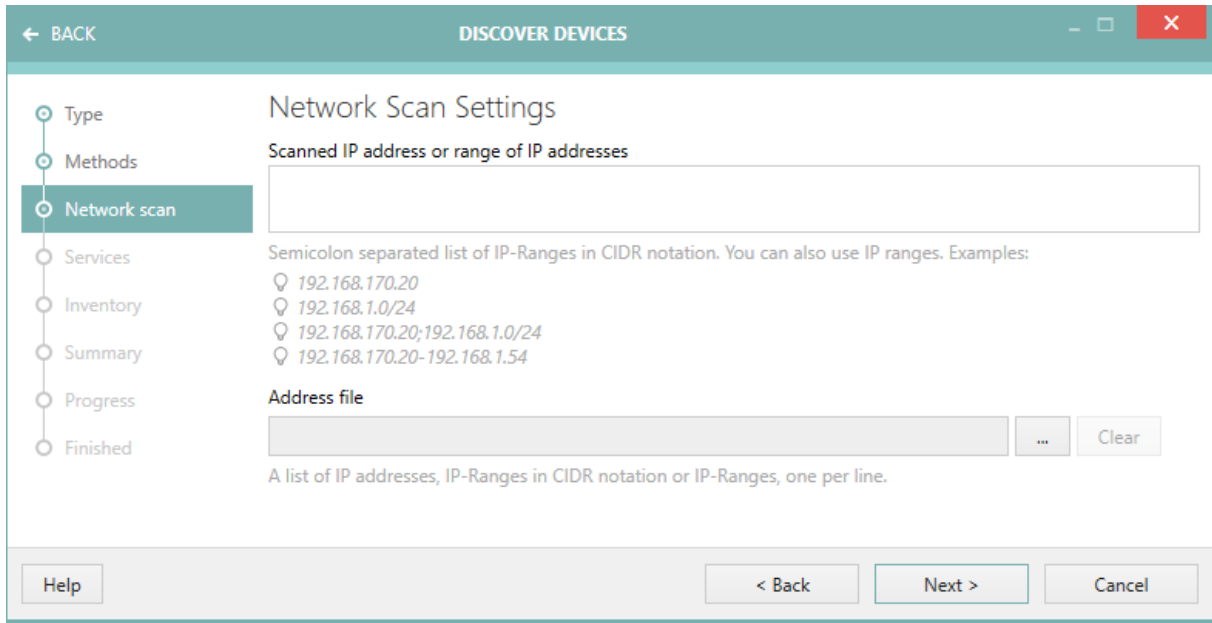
BACK

DISCOVER DEVICES

Type
Methods
Network scan
Services
Inventory
Summary
Progress
Finished

Network Scan Settings

Scanned IP address or range of IP addresses

Semicolon separated list of IP-Ranges in CIDR notation. You can also use IP ranges. Examples:
192.168.170.20
192.168.1.0/24
192.168.170.20;192.168.1.0/24
192.168.170.20-192.168.1.54

Address file

...
Clear

A list of IP addresses, IP-Ranges in CIDR notation or IP-Ranges, one per line.

Help
< Back
Next >
Cancel